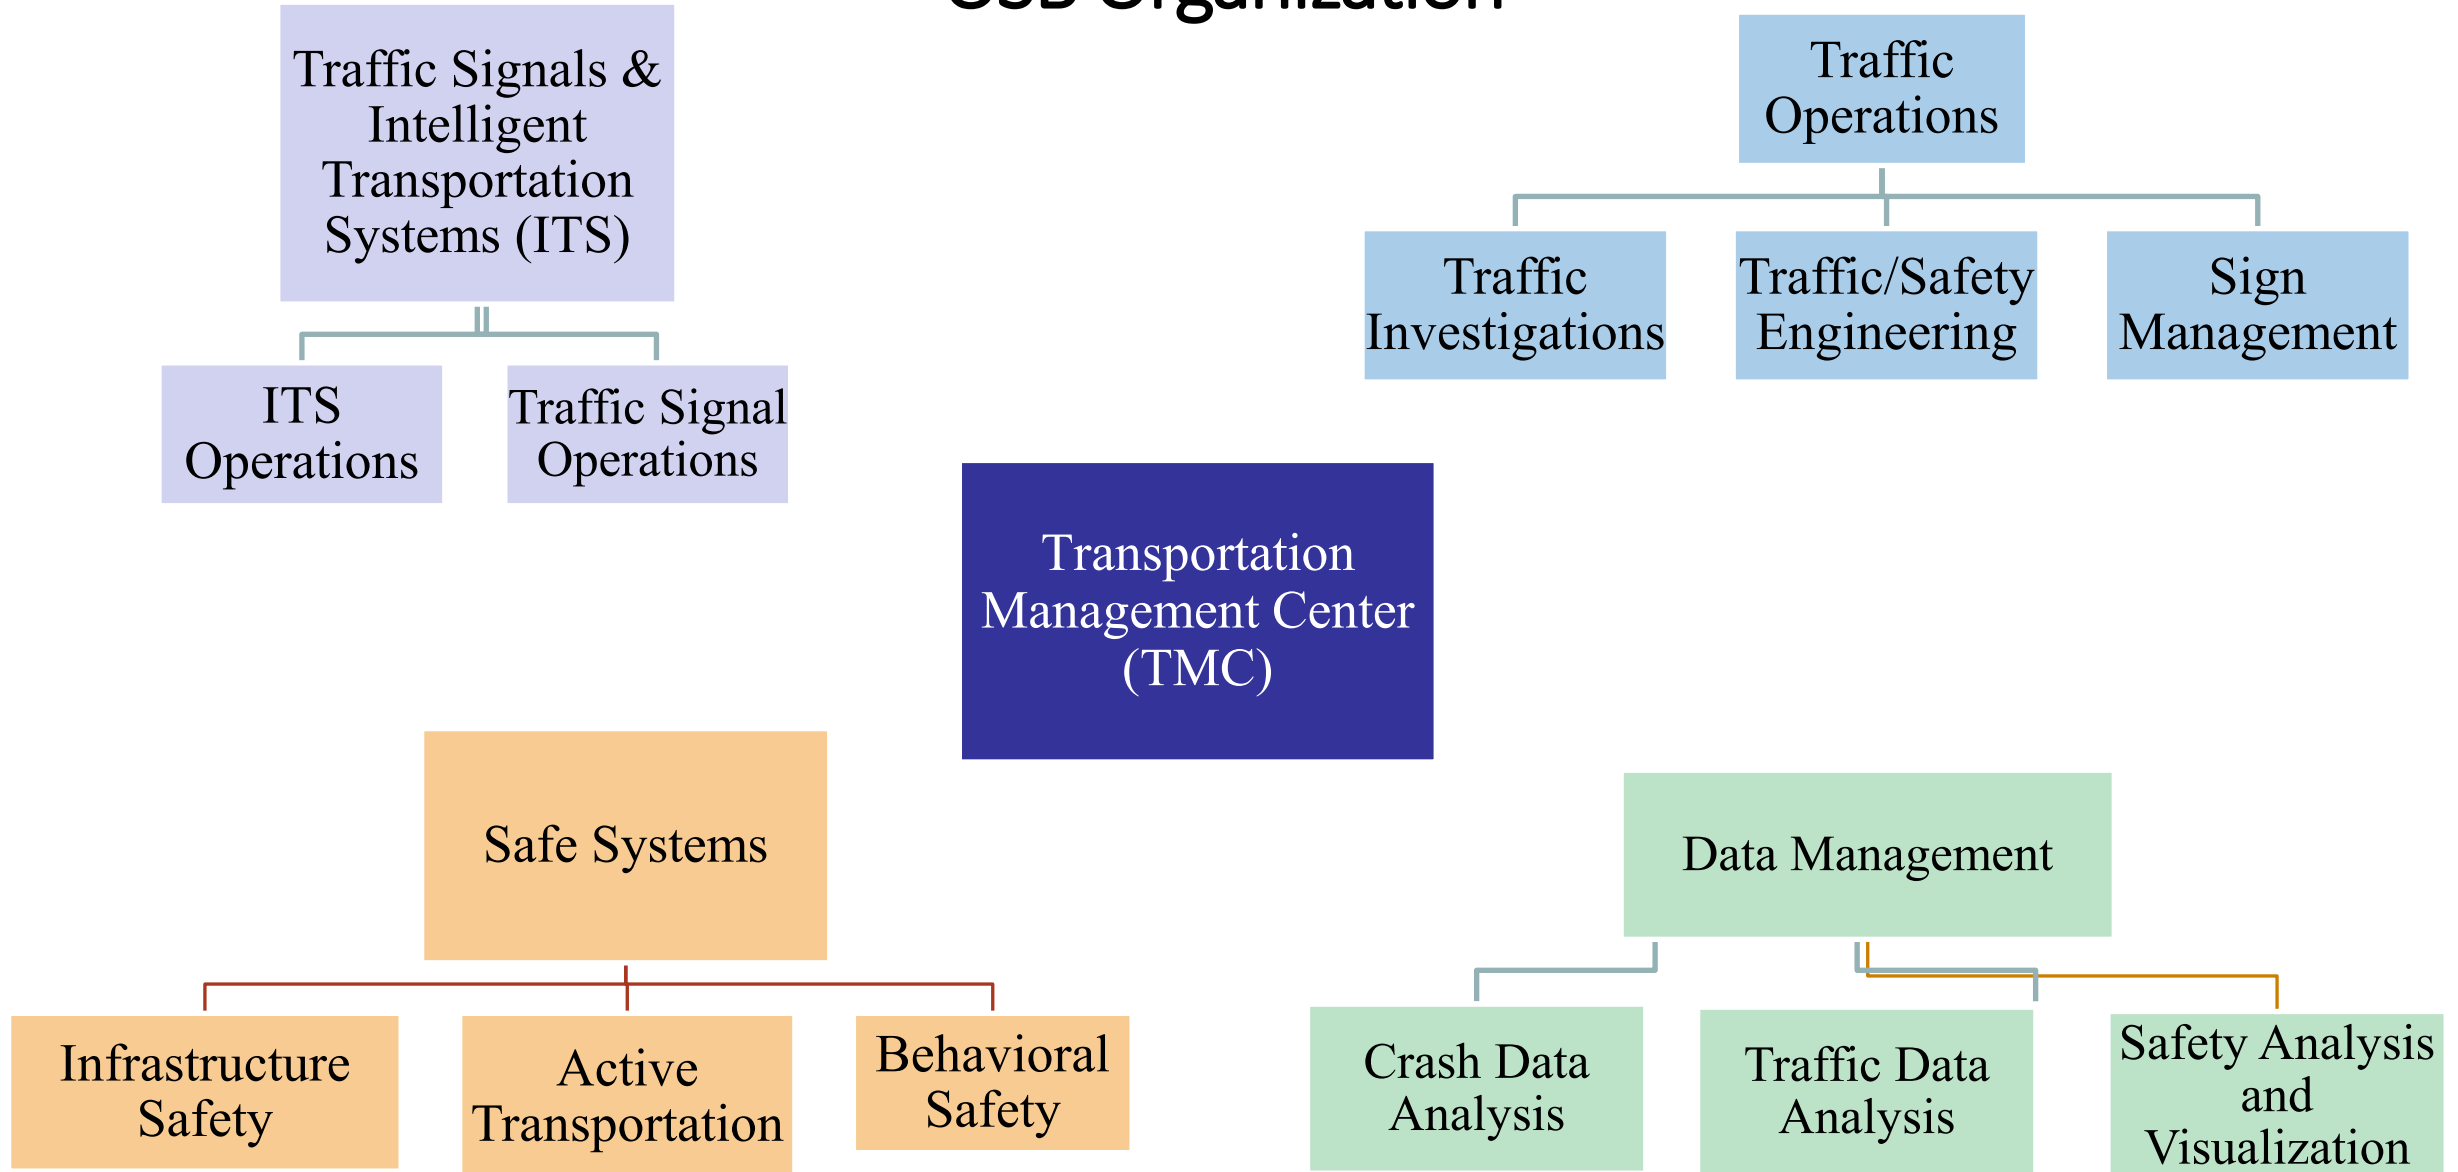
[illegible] Organization

Traffic Signals & Intelligent Transportation Systems (ITS)

ITS Operations

Traffic Signal Operations

Traffic Operations

Traffic Investigations

Traffic/Safety Engineering

Sign Management

Transportation Management Center (TMC)

Safe Systems

Infrastructure Safety

Active Transportation

Behavioral Safety

Data Management

Crash Data Analysis

Traffic Data Analysis

Safety Analysis and Visualization